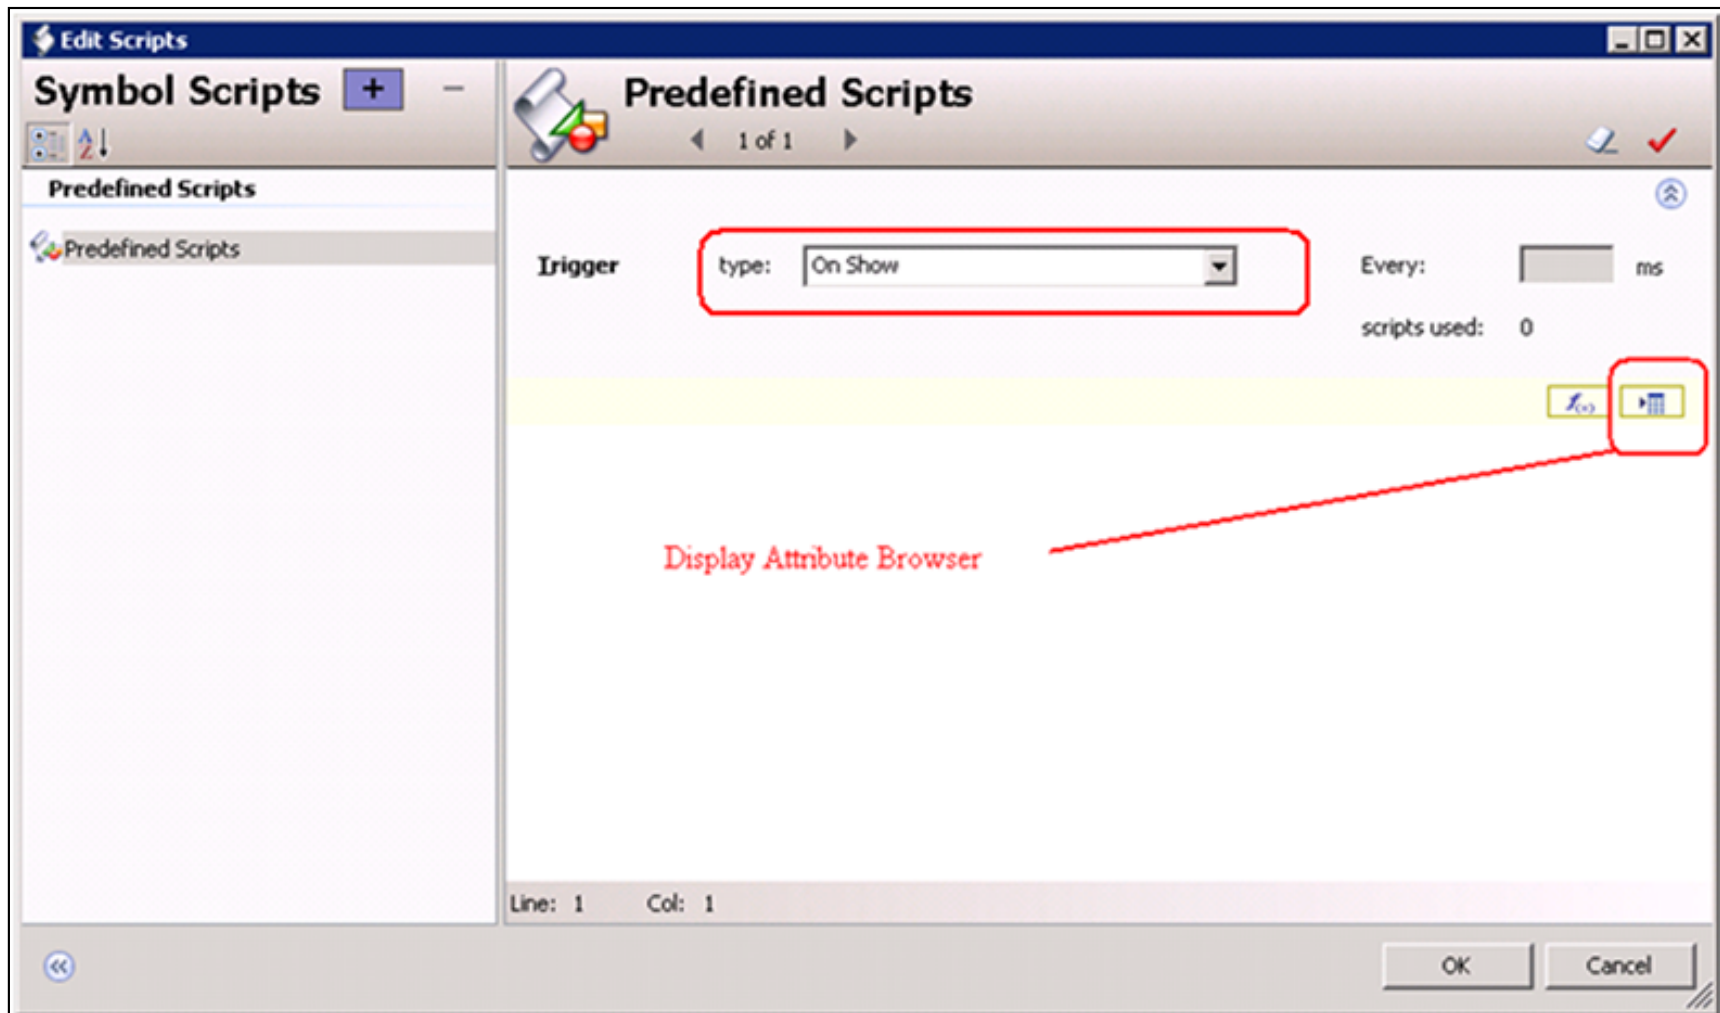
Edit Scripts

Symbol Scripts + −

Predefined Scripts

Predefined Scripts

Predefined Scripts

1 of 1

Trigger type: On Show

Every: ms

scripts used: 0

Display Attribute Browser

Line: 1 Col: 1

OK Cancel